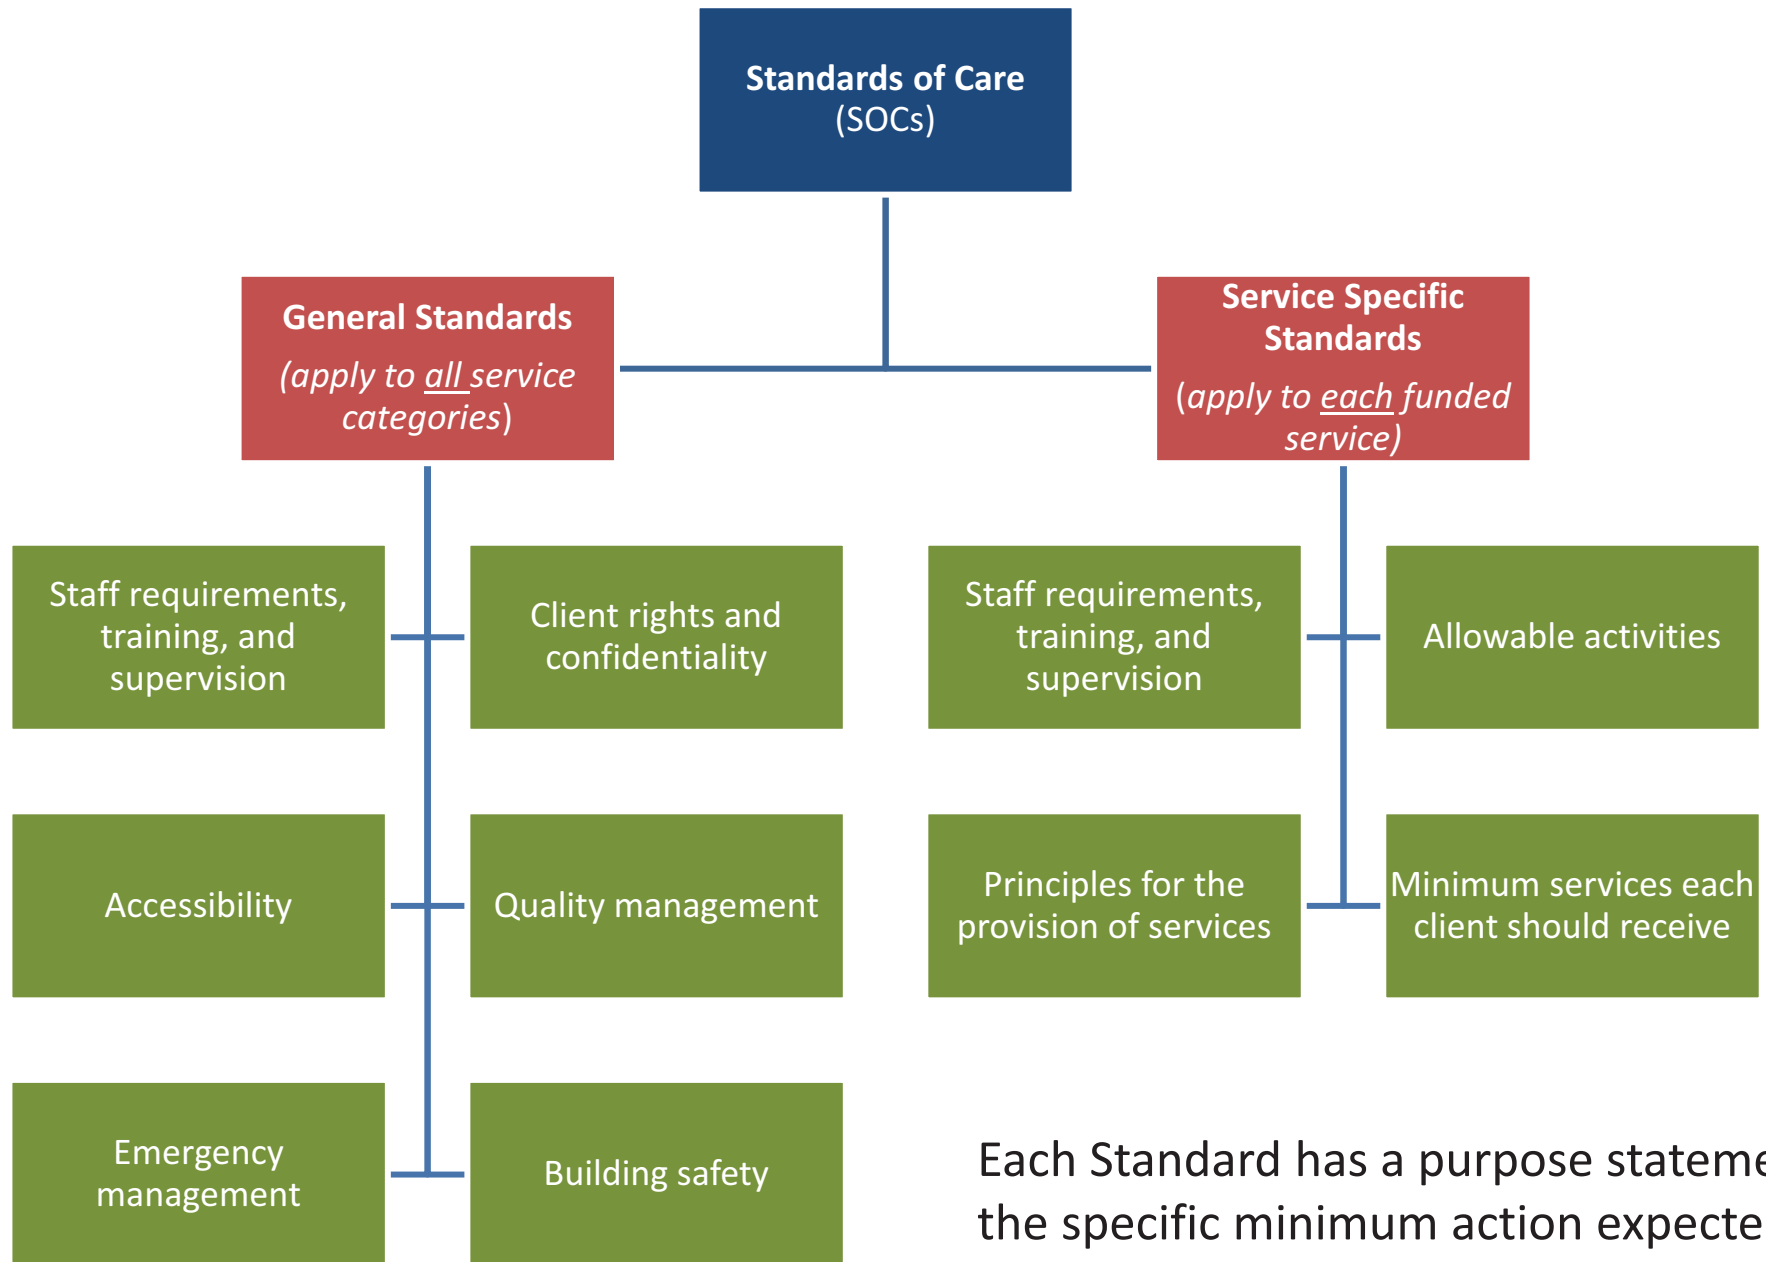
Standards of Care
(SOCs)

General Standards
(apply to all service categories)

Service Specific Standards
(apply to each funded service)

Staff requirements, training, and supervision

Client rights and confidentiality

Accessibility

Quality management

Emergency management

Building safety

Staff requirements, training, and supervision

Allowable activities

Principles for the provision of services

Minimum services each client should receive

Each Standard has a purpose stateme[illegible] the specific minimum action expecte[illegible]